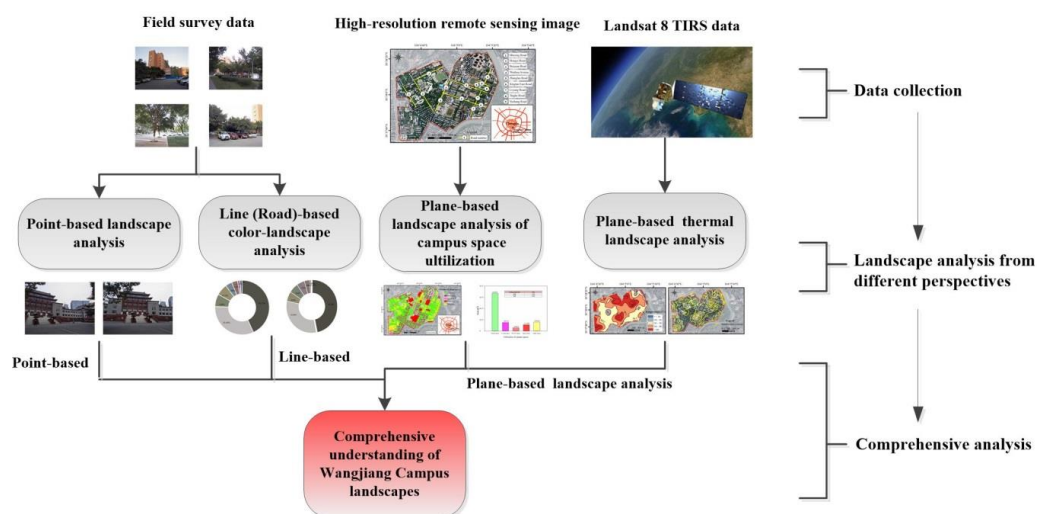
Field survey data

High-resolution remote sensing image

Landsat 8 TIRS data

Data collection

Point-based landscape analysis

Line (Road)-based color-landscape analysis

Plane-based landscape analysis of campus space ultilization

Plane-based thermal landscape analysis

Landscape analysis from different perspectives

Point-based

Line-based

Plane-based landscape analysis

Comprehensive understanding of Wangjiang Campus landscapes

Comprehensive analysis